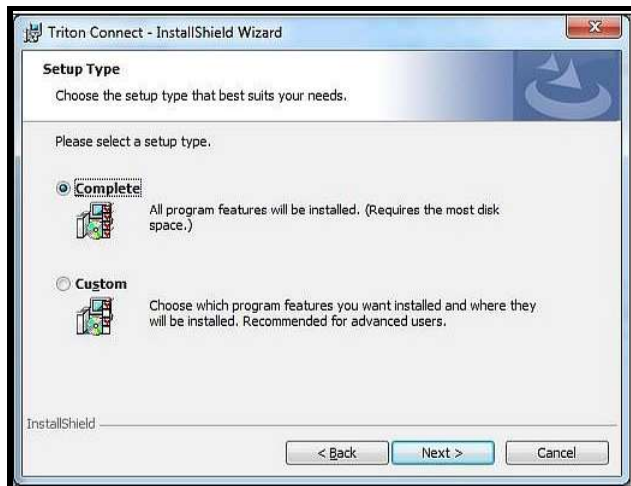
Triton Connect - InstallShield Wizard

Setup Type

Choose the setup type that best suits your needs.

Please select a setup type.

Complete

All program features will be installed. (Requires the most disk space.)

Custom

Choose which program features you want installed and where they will be installed. Recommended for advanced users.

InstallShield

< Back

Next >

Cancel